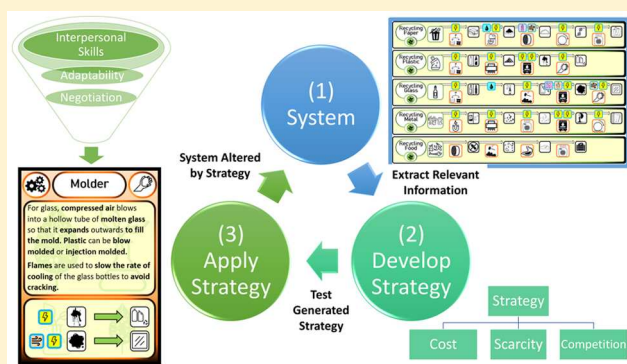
Interpersonal Skills

Adaptability

Negotiation

Molder

For glass, compressed air blows into a hollow tube of molten glass so that it expands outwards to fill the mold. Plastic can be blow molded or injection molded.

Flames are used to slow the rate of cooling of the glass bottles to avoid cracking.

(1) System

System Altered by Strategy

Extract Relevant Information

Recycling Paper

Recycling Plastic

Recycling Glass

Recycling Metal

Recycling Food

(3) Apply Strategy

(2) Develop Strategy

Test Generated Strategy

Strategy

Cost

Scarcity

Competition